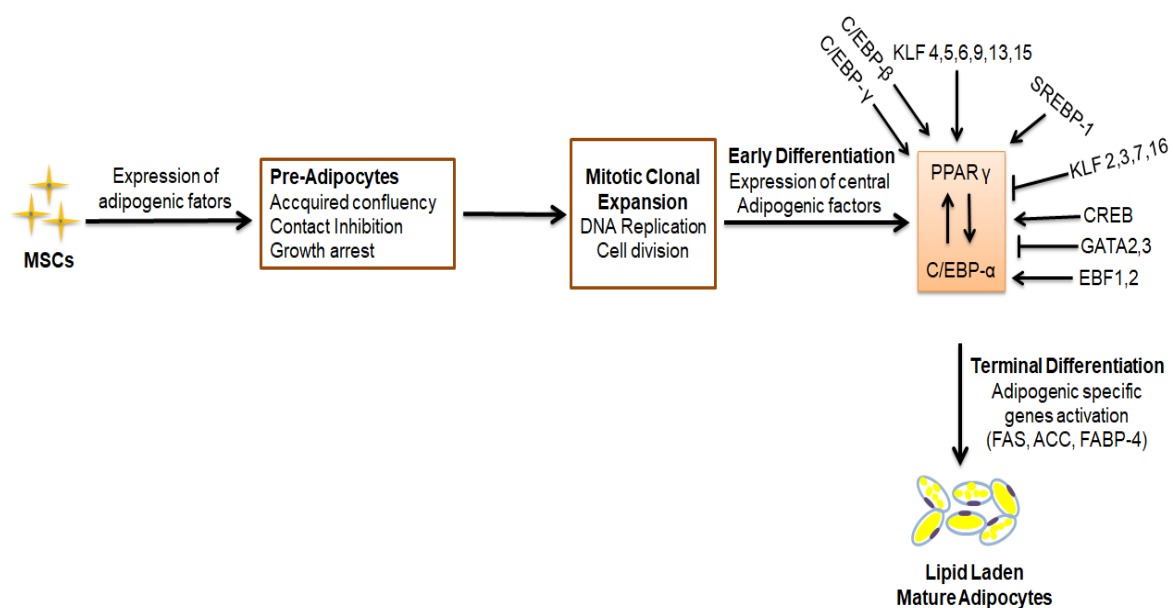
MSCs

Expression of adipogenic fators

Pre-Adipocytes
Accquired confluency
Contact Inhibition
Growth arrest

Mitotic Clonal Expansion
DNA Replication
Cell division

Early Differentiation
Expression of central Adipogenic factors

C/EBP-β
C/EBP-γ
KLF 4,5,6,9,13,15
SREBP-1

PPAR γ
C/EBP-α

KLF 2,3,7,16
CREB
GATA2,3
EBF1,2

Terminal Differentiation
Adipogenic specific genes activation
(FAS, ACC, FABP-4)

Lipid Laden
Mature Adipocytes